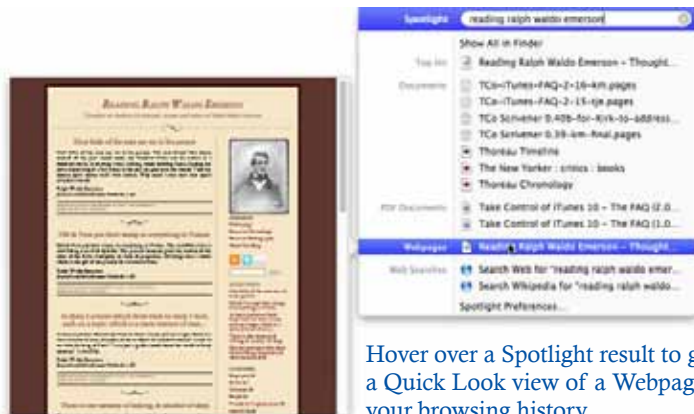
Spotlight reading ralph waldo emerson

Show All in Finder

Top Hit Reading Ralph Waldo Emerson – Thought...

Documents TCo-iTunes-FAQ-2-16-km.pages
TCo-iTunes-FAQ-2-15-sje.pages
TCo Scrivener 0.40b-for-Kirk-to-address...
TCo Scrivener 0.39-km-final.pages
Thoreau Timeline
The New Yorker : critics : books
Thoreau Chronology

PDF Documents Take Control of iTunes 10 – The FAQ (2.0...
Take Control of iTunes 10 – The FAQ (1.0...

Webpages Reading Ralph Waldo Emerson – Thought...

Web Searches Search Web for "reading ralph waldo emer...
Search Wikipedia for "reading ralph waldo...

Spotlight Preferences...

READING RALPH WALDO EMERSON

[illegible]

Hover over a Spotlight result to g
a Quick Look view of a Webpag
your browsing history